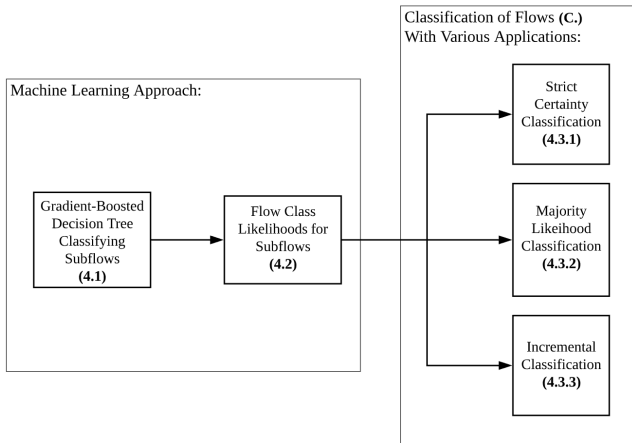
Classification of Flows (C.)
With Various Applications:

Machine Learning Approach:

Gradient-Boosted Decision Tree Classifying Subflows
(4.1)

Flow Class Likelihoods for Subflows
(4.2)

Strict Certainty Classification
(4.3.1)

Majority Likeihood Classification
(4.3.2)

Incremental Classification
(4.3.3)